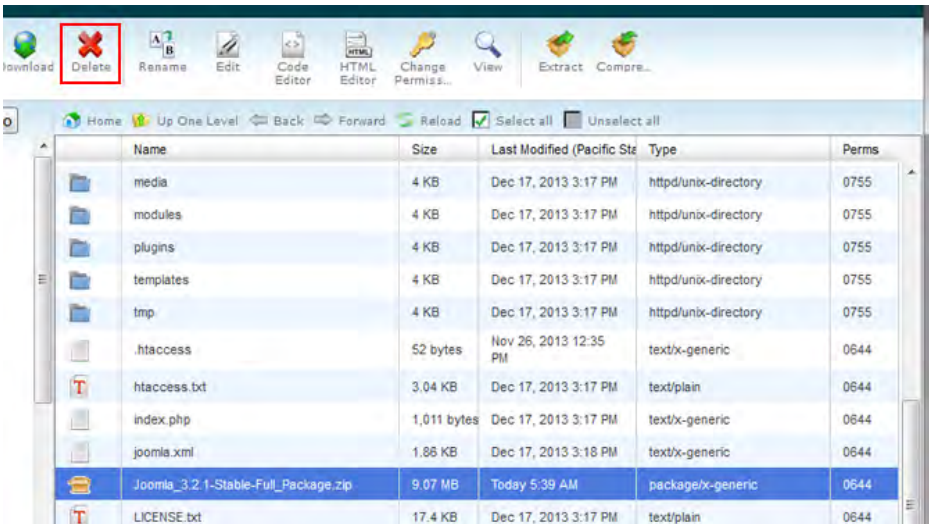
ownload Delete Rename Edit Code Editor HTML Editor Change Permiss... View Extract Compre...

o Home Up One Level Back Forward Reload Select all Unselect all

| Name | Size | Last Modified (Pacific Sta | Type | Perms |
|---|---|---|---|---|
| media | 4 KB | Dec 17, 2013 3:17 PM | httpd/unix-directory | 0755 |
| modules | 4 KB | Dec 17, 2013 3:17 PM | httpd/unix-directory | 0755 |
| plugins | 4 KB | Dec 17, 2013 3:17 PM | httpd/unix-directory | 0755 |
| templates | 4 KB | Dec 17, 2013 3:17 PM | httpd/unix-directory | 0755 |
| tmp | 4 KB | Dec 17, 2013 3:17 PM | httpd/unix-directory | 0755 |
| .htaccess | 52 bytes | Nov 26, 2013 12:35 PM | text/x-generic | 0644 |
| htaccess.txt | 3.04 KB | Dec 17, 2013 3:17 PM | text/plain | 0644 |
| index.php | 1,011 bytes | Dec 17, 2013 3:17 PM | text/x-generic | 0644 |
| joomla.xml | 1.86 KB | Dec 17, 2013 3:18 PM | text/x-generic | 0644 |
| Joomla_3.2.1-Stable-Full_Package.zip | 9.07 MB | Today 5:39 AM | package/x-generic | 0644 |
| LICENSE.txt | 17.4 KB | Dec 17, 2013 3:17 PM | text/plain | 0644 |